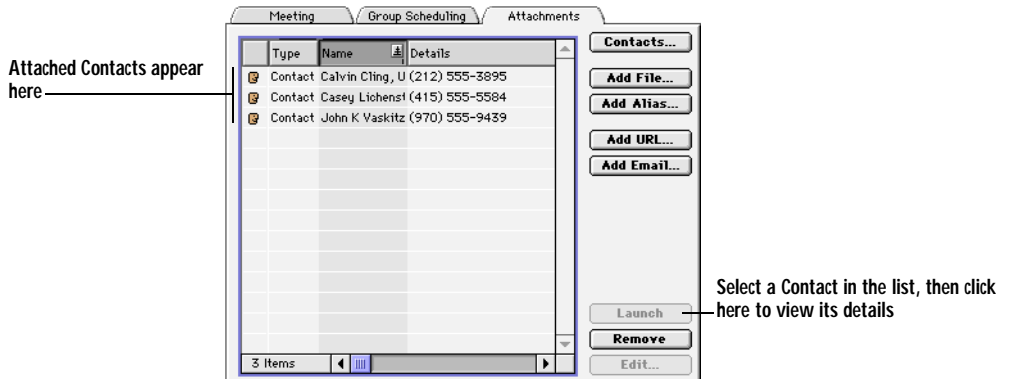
Meeting | Group Scheduling | Attachments

Attached Contacts appear here

| | Type | Name | Details |
|---|---|---|---|
| | Contact | Calvin Cling, U | (212) 555-3895 |
| | Contact | Casey Lichenst | (415) 555-5584 |
| | Contact | John K Vaskitz | (970) 555-9439 |

3 Items

Contacts...

Add File...

Add Alias...

Add URL...

Add Email...

Launch

Remove

Edit...

Select a Contact in the list, then click here to view its details